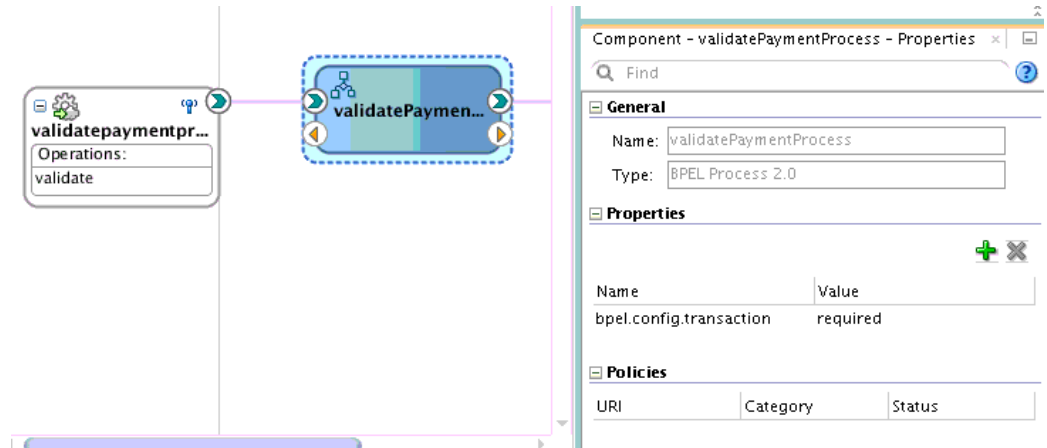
validatepaymentpr...
Operations:
validate

validatePaymen...

Component - validatePaymentProcess - Properties ×

Find

General

Name: validatePaymentProcess

Type: BPEL Process 2.0

Properties

| Name | Value |
|---|---|
| bpel.config.transaction | required |

Policies

| URI | Category | Status |
|---|---|---|